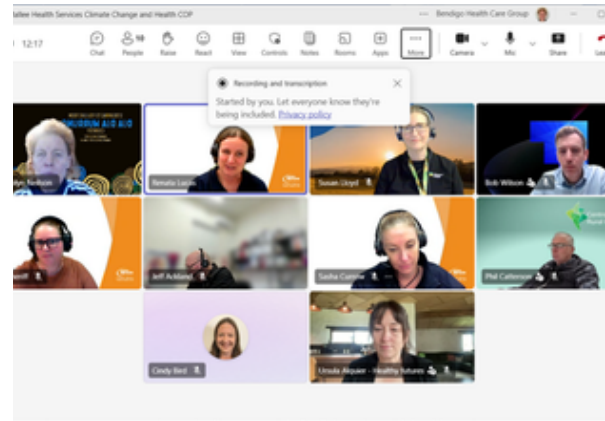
allee Health Services Climate Change and Health COP

Bendigo Health Care Group

12:17

Chat People 16 Raise React View Controls Notes Rooms Apps More Camera Mic Share Lea

Recording and transcription

Started by you. Let everyone know they're being included. Privacy policy

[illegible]

Renata Lucas

Susan Lloyd

Bob Wilson

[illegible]

Jeff Ackland

Sasha Currie

Phil Catterson

Cindy Bird

Ursula Alquier - Healthy futures